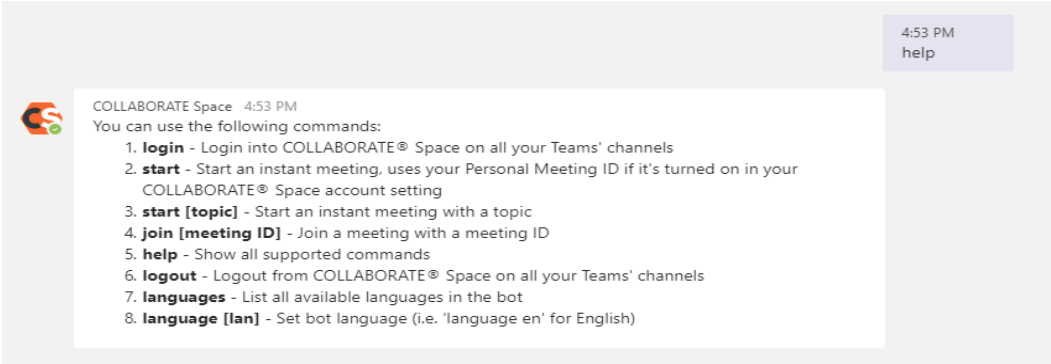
4:53 PM
help

CS

COLLABORATE Space 4:53 PM
You can use the following commands:

1. **login** - Login into COLLABORATE® Space on all your Teams' channels
2. **start** - Start an instant meeting, uses your Personal Meeting ID if it's turned on in your COLLABORATE® Space account setting
3. **start [topic]** - Start an instant meeting with a topic
4. **join [meeting ID]** - Join a meeting with a meeting ID
5. **help** - Show all supported commands
6. **logout** - Logout from COLLABORATE® Space on all your Teams' channels
7. **languages** - List all available languages in the bot
8. **language [lan]** - Set bot language (i.e. 'language en' for English)